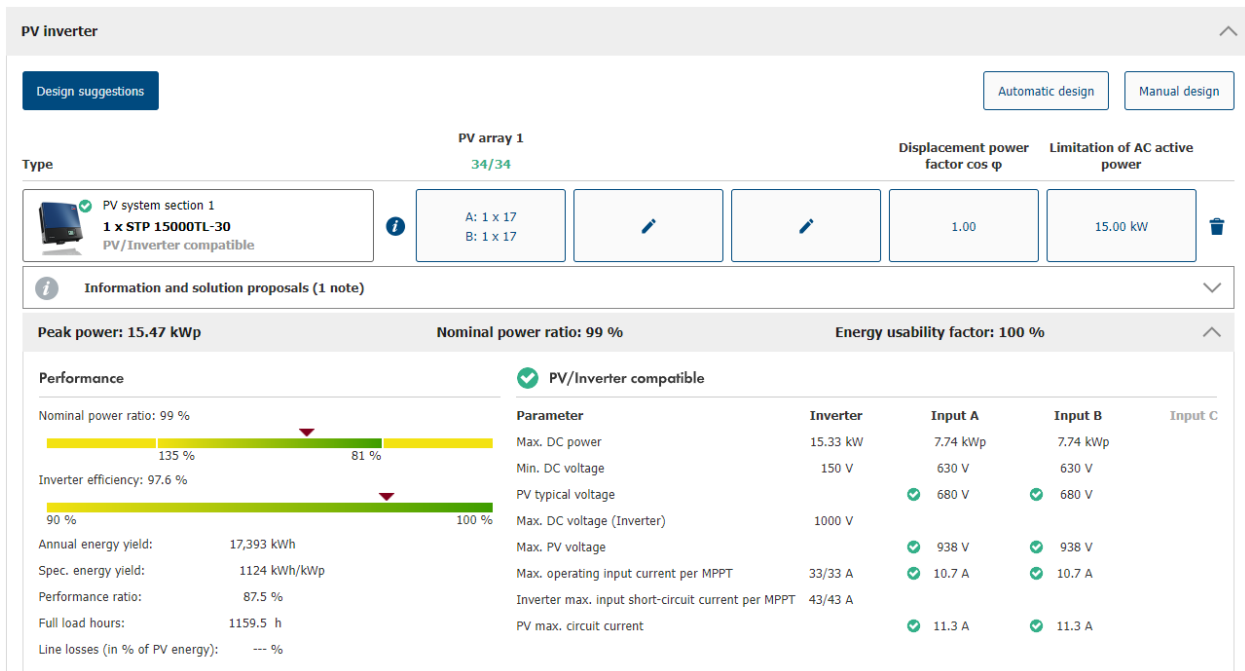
PV inverter

Design suggestions

Automatic design

Manual design

Type

PV array 1
34/34

Displacement power factor cos φ

Limitation of AC active power

PV system section 1
1 x STP 15000TL-30
PV/Inverter compatible

A: 1 x 17
B: 1 x 17

1.00

15.00 kW

Information and solution proposals (1 note)

Peak power: 15.47 kWp

Nominal power ratio: 99 %

Energy usability factor: 100 %

Performance

Nominal power ratio: 99 %

135 %

81 %

Inverter efficiency: 97.6 %

90 %

100 %

Annual energy yield: 17,393 kWh

Spec. energy yield: 1124 kWh/kWp

Performance ratio: 87.5 %

Full load hours: 1159.5 h

Line losses (in % of PV energy): --- %

PV/Inverter compatible

| Parameter | Inverter | Input A | Input B | Input C |
|---|---|---|---|---|
| Max. DC power | 15.33 kW | 7.74 kWp | 7.74 kWp | |
| Min. DC voltage | 150 V | 630 V | 630 V | |
| PV typical voltage | | 680 V | 680 V | |
| Max. DC voltage (Inverter) | 1000 V | | | |
| Max. PV voltage | | 938 V | 938 V | |
| Max. operating input current per MPPT | 33/33 A | 10.7 A | 10.7 A | |
| Inverter max. input short-circuit current per MPPT | 43/43 A | | | |
| PV max. circuit current | | 11.3 A | 11.3 A | |